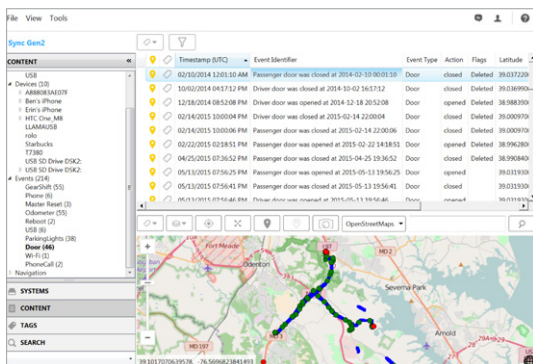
File View Tools

Sync Gen2

CONTENT

USB
Devices (10)
AB88083AE07F
Ben's iPhone
Erin's iPhone
HTC One_M8
LLAMAUSB
rolo
Starbucks
T7380
USB SD Drive DSK2:
USB SD Drive DSK2:
Events (214)
GearShift (55)
Phone (6)
Master Reset (3)
Odometer (55)
Reboot (2)
USB (6)
ParkingLights (38)
Door (46)
Wi-Fi (1)
PhoneCall (2)
Navigation

SYSTEMS
CONTENT
TAGS
SEARCH

| | | Timestamp (UTC) | Event Identifier | Event Type | Action | Flags | Latitude |
|---|---|---|---|---|---|---|---|
| | | 02/10/2014 12:01:10 AM | Passenger door was closed at 2014-02-10 00:01:10 | Door | closed | Deleted | 39.037220 |
| | | 10/02/2014 04:17:12 PM | Driver door was closed at 2014-10-02 16:17:12 | Door | closed | Deleted | 39.036990 |
| | | 12/18/2014 08:52:08 PM | Driver door was opened at 2014-12-18 20:52:08 | Door | opened | Deleted | 39.988350 |
| | | 02/14/2015 10:00:04 PM | Driver door was closed at 2015-02-14 22:00:04 | Door | closed | Deleted | 39.000970 |
| | | 02/14/2015 10:00:06 PM | Passenger door was closed at 2015-02-14 22:00:06 | Door | closed | Deleted | 39.000970 |
| | | 02/22/2015 02:18:51 PM | Passenger door was opened at 2015-02-22 14:18:51 | Door | opened | Deleted | 38.996280 |
| | | 04/25/2015 07:36:52 PM | Driver door was closed at 2015-04-25 19:36:52 | Door | closed | Deleted | 38.990840 |
| | | 05/13/2015 07:56:25 PM | Driver door was opened at 2015-05-13 19:56:25 | Door | opened | | 39.031930 |
| | | 05/13/2015 07:56:41 PM | Driver door was closed at 2015-05-13 19:56:41 | Door | closed | Deleted | 39.031930 |
| | | 05/13/2015 07:56:46 PM | Driver door was opened at 2015-05-13 19:56:46 | Door | opened | Deleted | 39.031930 |

OpenStreetMaps

Fort Meade
Odenton
MD 2
Severna Park
MD 197

39.1017070639578, -76.5666821841493